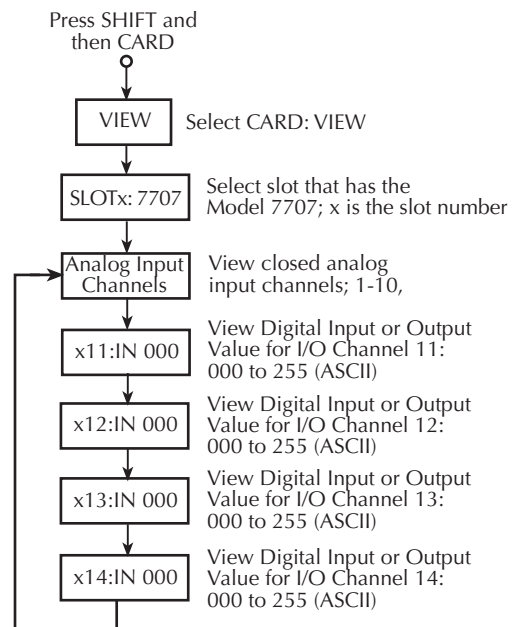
Press SHIFT and then CARD

VIEW

Select CARD: VIEW

SLOTx: 7707

Select slot that has the Model 7707; x is the slot number

Analog Input Channels

View closed analog input channels; 1-10,

x11:IN 000

View Digital Input or Output Value for I/O Channel 11: 000 to 255 (ASCII)

x12:IN 000

View Digital Input or Output Value for I/O Channel 12: 000 to 255 (ASCII)

x13:IN 000

View Digital Input or Output Value for I/O Channel 13: 000 to 255 (ASCII)

x14:IN 000

View Digital Input or Output Value for I/O Channel 14: 000 to 255 (ASCII)